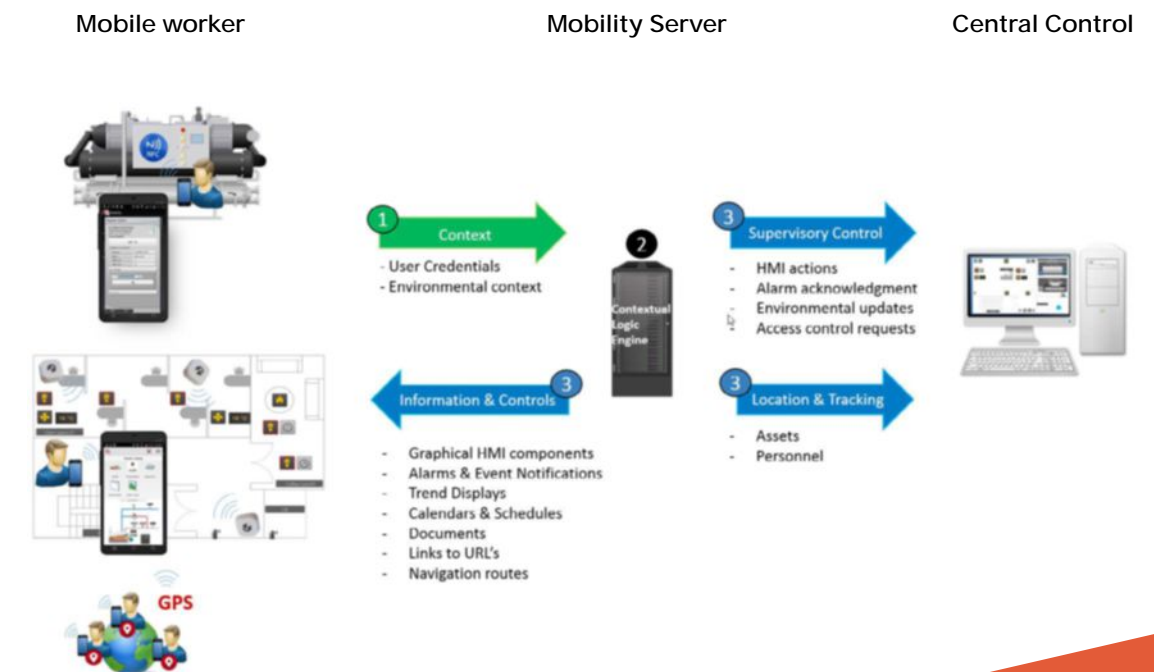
Mobile worker

Mobility Server

Central Control

1 Context

- User Credentials
- Environmental context

2

Contextual Logic Engine

3 Supervisory Control

- HMI actions
- Alarm acknowledgment
- Environmental updates
- Access control requests

3 Information & Controls

- Graphical HMI components
- Alarms & Event Notifications
- Trend Displays
- Calendars & Schedules
- Documents
- Links to URL's
- Navigation routes

3 Location & Tracking

- Assets
- Personnel

GPS